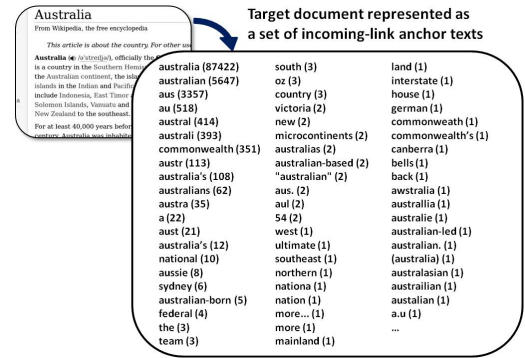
Australia
From Wikipedia, the free encyclopedia

This article is about the country. For other use

Australia (/əˈstreɪljə/), officially the is a country in the Southern Hemis the Australian continent, the islan islands in the Indian and Pacific include Indonesia, East Timor Solomon Islands, Vanuatu and New Zealand to the southeast.

For at least 40,000 years befor century, Australia was inhabit

Target document represented as a set of incoming-link anchor texts

australia (87422)
australian (5647)
aus (3357)
au (518)
austral (414)
australi (393)
commonwealth (351)
austr (113)
australia's (108)
australians (62)
austra (35)
a (22)
aust (21)
australia's (12)
national (10)
aussie (8)
sydney (6)
australian-born (5)
federal (4)
the (3)
team (3)

south (3)
oz (3)
country (3)
victoria (2)
new (2)
microcontinents (2)
australias (2)
australian-based (2)
"australian" (2)
aus. (2)
aul (2)
54 (2)
west (1)
ultimate (1)
southeast (1)
northern (1)
nationa (1)
nation (1)
more... (1)
more (1)
mainland (1)

land (1)
interstate (1)
house (1)
german (1)
commonweath (1)
commonwealth's (1)
canberra (1)
bells (1)
back (1)
awstralia (1)
australlia (1)
australie (1)
australian-led (1)
australian. (1)
(australia) (1)
australasian (1)
australiian (1)
austalian (1)
a.u (1)
...